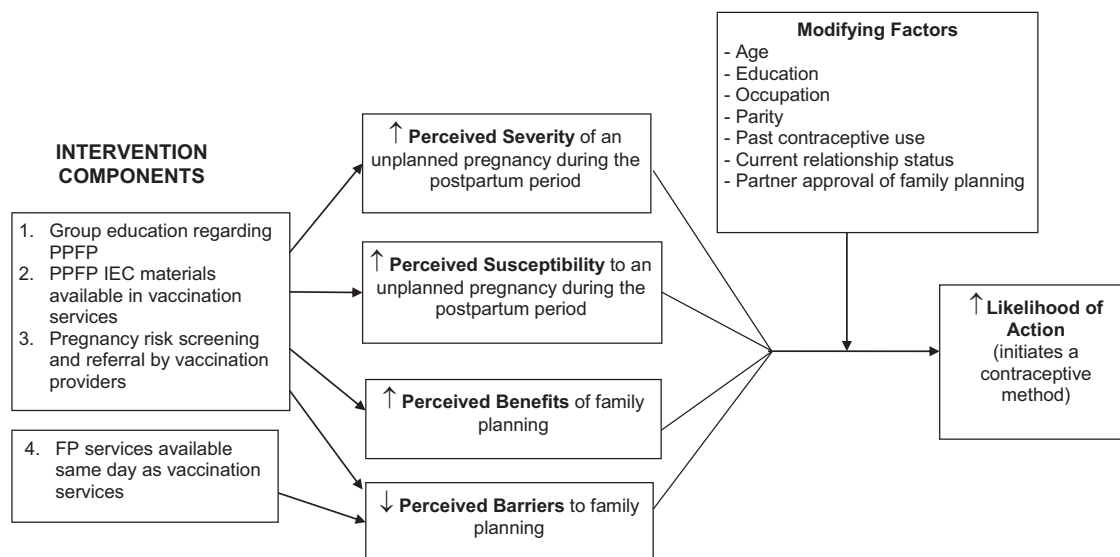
INTERVENTION COMPONENTS

1. Group education regarding PPFP
2. PPFP IEC materials available in vaccination services
3. Pregnancy risk screening and referral by vaccination providers

4. FP services available same day as vaccination services

↑ **Perceived Severity** of an unplanned pregnancy during the postpartum period

↑ **Perceived Susceptibility** to an unplanned pregnancy during the postpartum period

↑ **Perceived Benefits** of family planning

↓ **Perceived Barriers** to family planning

**Modifying Factors**
- Age
- Education
- Occupation
- Parity
- Past contraceptive use
- Current relationship status
- Partner approval of family planning

↑ **Likelihood of Action** (initiates a contraceptive method)